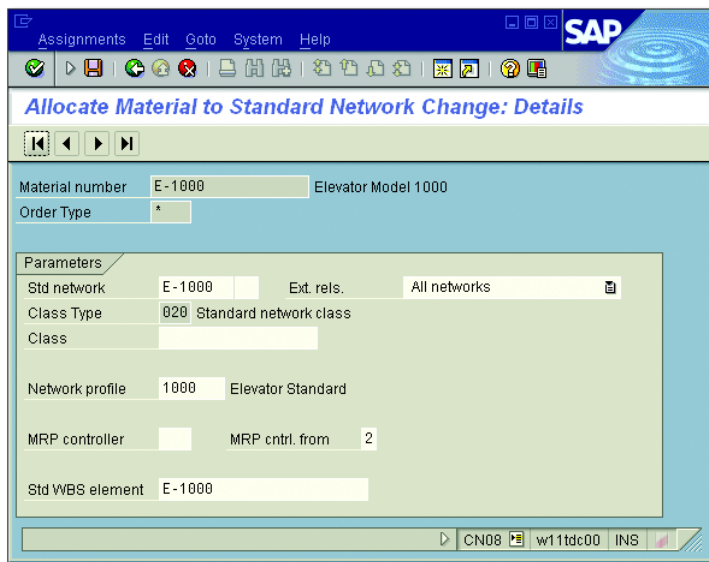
Assignments Edit Goto System Help

SAP

Allocate Material to Standard Network Change: Details

Material number E-1000 Elevator Model 1000
Order Type *

Parameters
Std network E-1000 Ext. rels. All networks
Class Type 020 Standard network class
Class

Network profile 1000 Elevator Standard

MRP controller MRP cntrl. from 2

Std WBS element E-1000

CN08 w11tdc00 INS